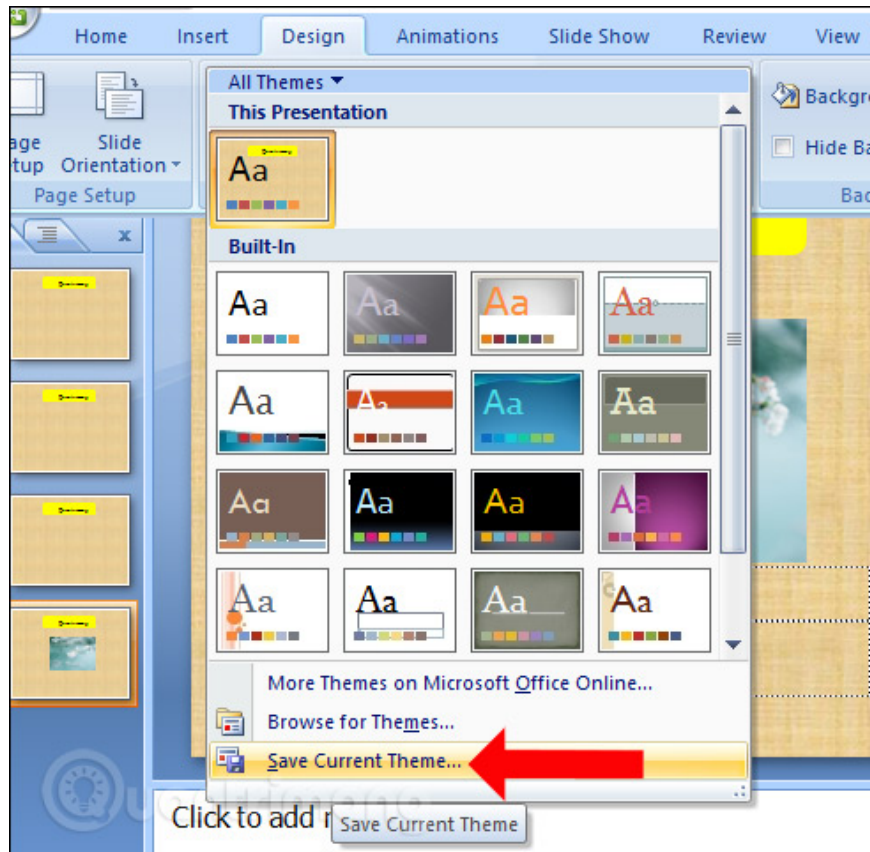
Home Insert Design Animations Slide Show Review View

age tup Slide Orientation

Page Setup

All Themes

This Presentation

Aa

Built-In

Aa Aa Aa Aa
Aa Aa Aa Aa
Aa Aa Aa Aa
Aa Aa Aa Aa

More Themes on Microsoft Office Online...

Browse for Themes...

Save Current Theme...

Backgr

Hide Ba

Bac

Click to add r

Save Current Theme